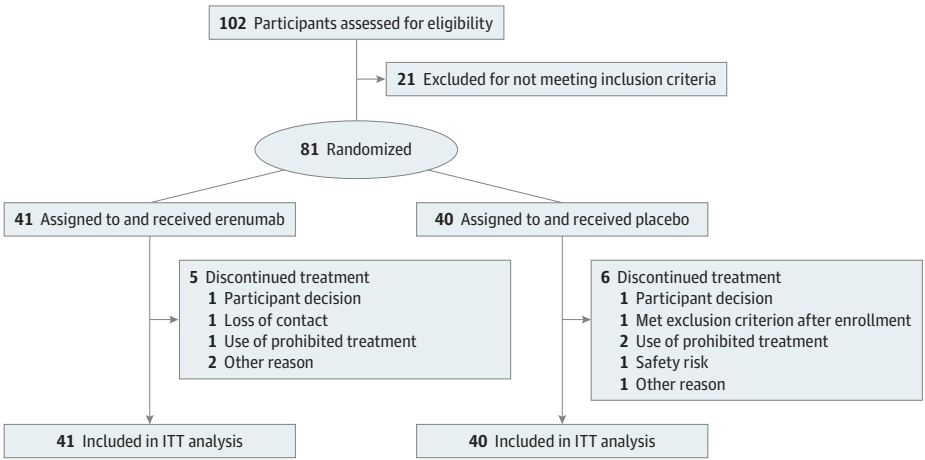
102 Participants assessed for eligibility

21 Excluded for not meeting inclusion criteria

81 Randomized

41 Assigned to and received erenumab

5 Discontinued treatment
1 Participant decision
1 Loss of contact
1 Use of prohibited treatment
2 Other reason

41 Included in ITT analysis

40 Assigned to and received placebo

6 Discontinued treatment
1 Participant decision
1 Met exclusion criterion after enrollment
2 Use of prohibited treatment
1 Safety risk
1 Other reason

40 Included in ITT analysis